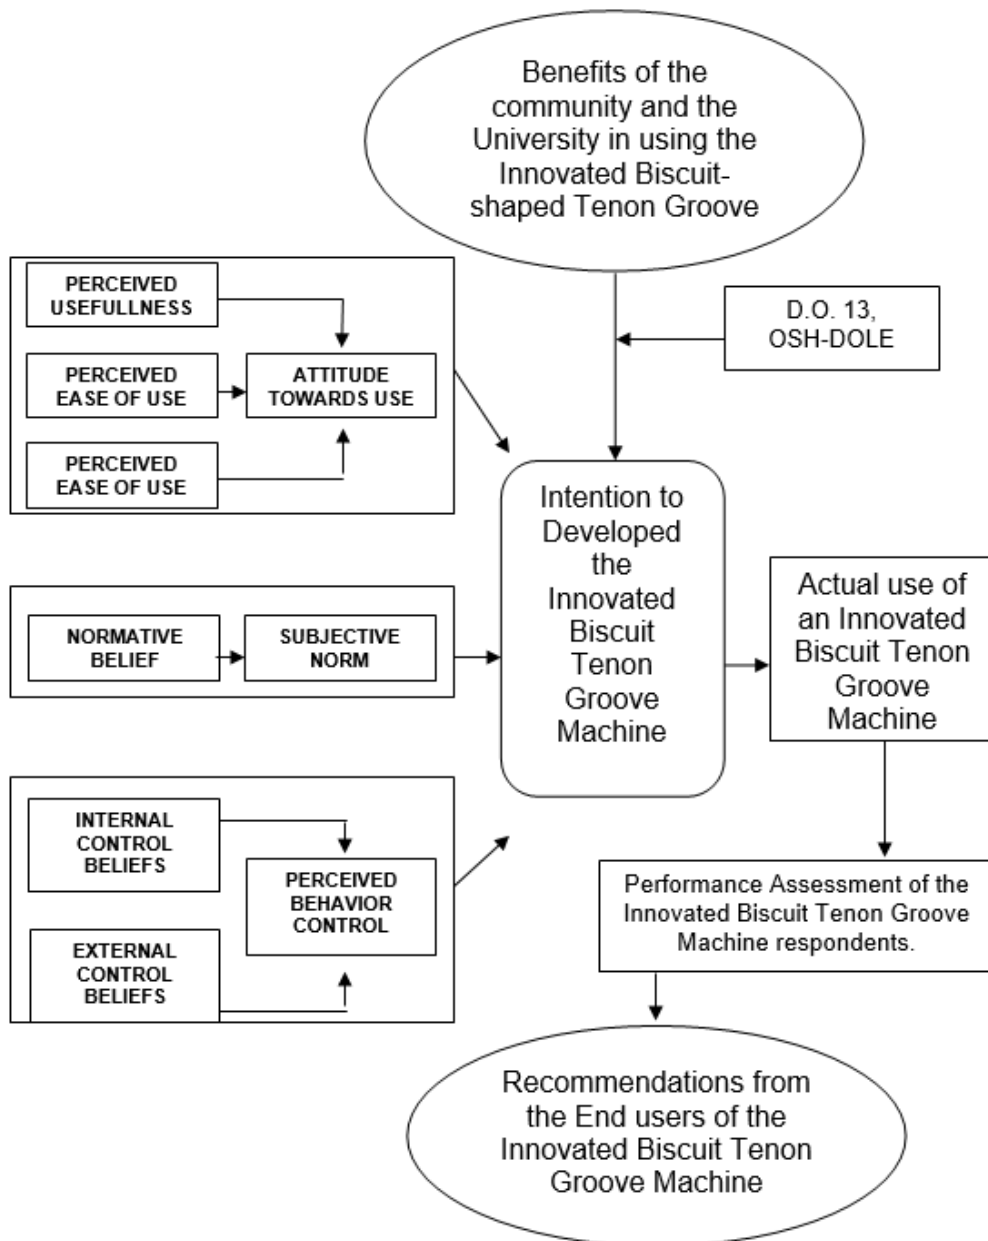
Benefits of the community and the University in using the Innovated Biscuit-shaped Tenon Groove

PERCEIVED USEFULLNESS

PERCEIVED EASE OF USE

ATTITUDE TOWARDS USE

PERCEIVED EASE OF USE

D.O. 13, OSH-DOLE

Intention to Developed the Innovated Biscuit Tenon Groove Machine

NORMATIVE BELIEF

SUBJECTIVE NORM

Actual use of an Innovated Biscuit Tenon Groove Machine

INTERNAL CONTROL BELIEFS

PERCEIVED BEHAVIOR CONTROL

EXTERNAL CONTROL BELIEFS

Performance Assessment of the Innovated Biscuit Tenon Groove Machine respondents.

Recommendations from the End users of the Innovated Biscuit Tenon Groove Machine